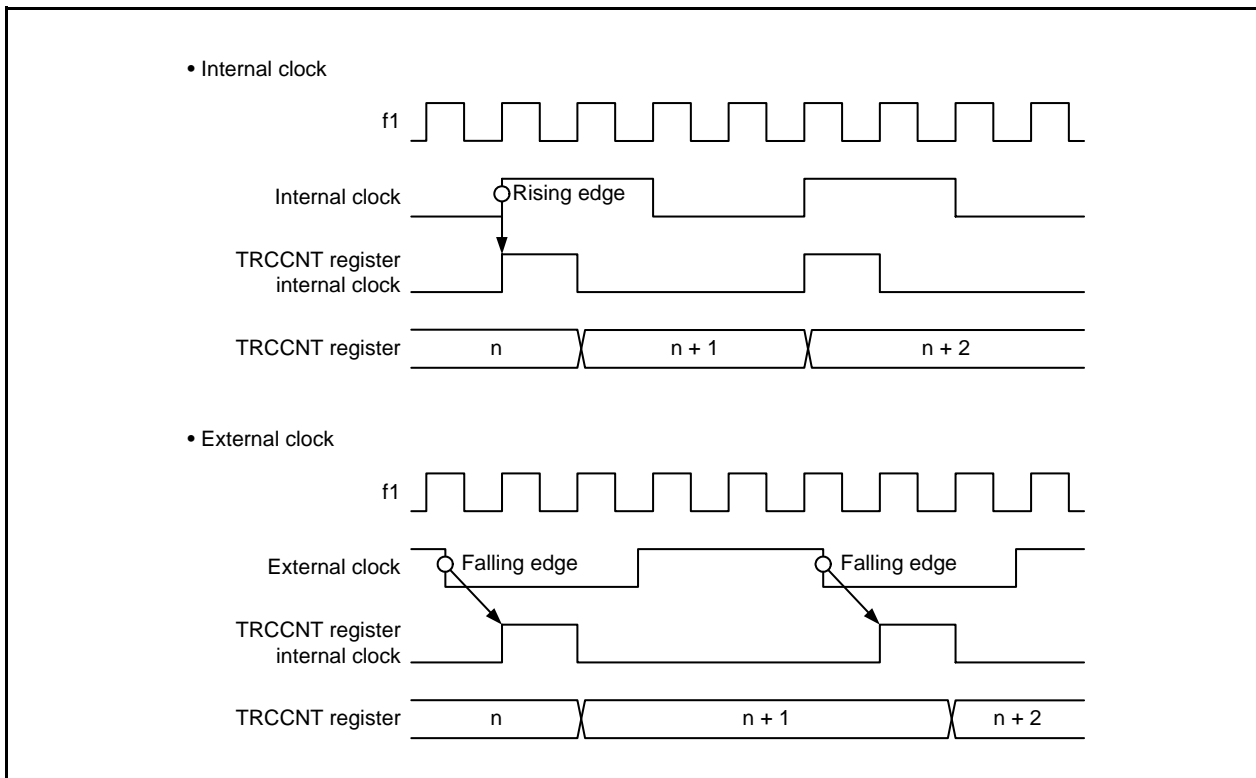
• Internal clock

f1

Internal clock

Rising edge

TRCCNT register internal clock

TRCCNT register

n

n + 1

n + 2

• External clock

f1

External clock

Falling edge

Falling edge

TRCCNT register internal clock

TRCCNT register

n

n + 1

n + 2